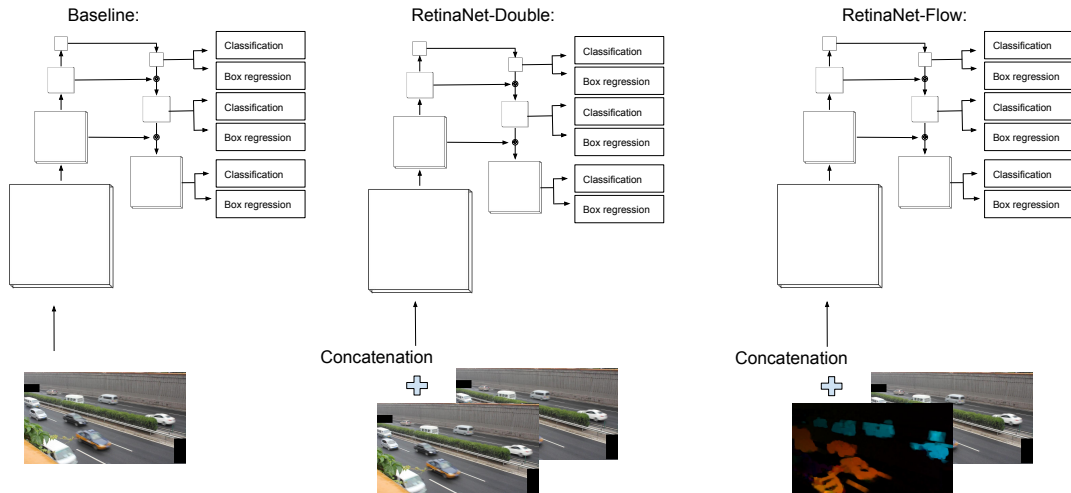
Baseline:

Classification
Box regression
Classification
Box regression
Classification
Box regression

RetinaNet-Double:

Classification
Box regression
Classification
Box regression
Classification
Box regression

Concatenation

RetinaNet-Flow:

Classification
Box regression
Classification
Box regression
Classification
Box regression

Concatenation